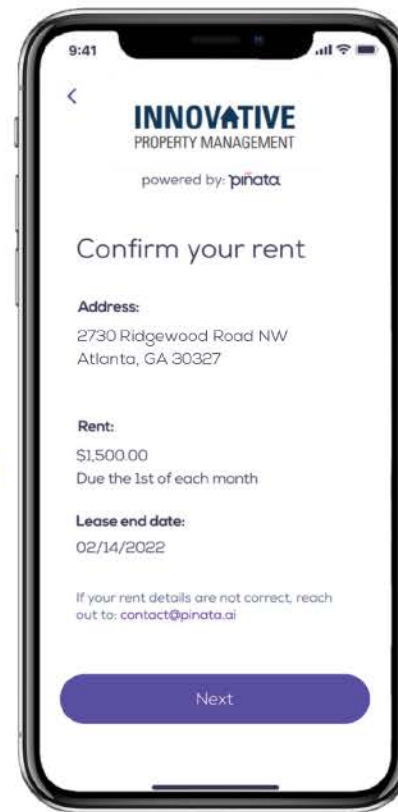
9:41

<

INNOVATIVE
PROPERTY MANAGEMENT

powered by: piñata

Confirm your rent

Address:
2730 Ridgewood Road NW
Atlanta, GA 30327

Rent:
$1,500.00
Due the 1st of each month

Lease end date:
02/14/2022

If your rent details are not correct, reach out to: contact@pinata.ai

Next